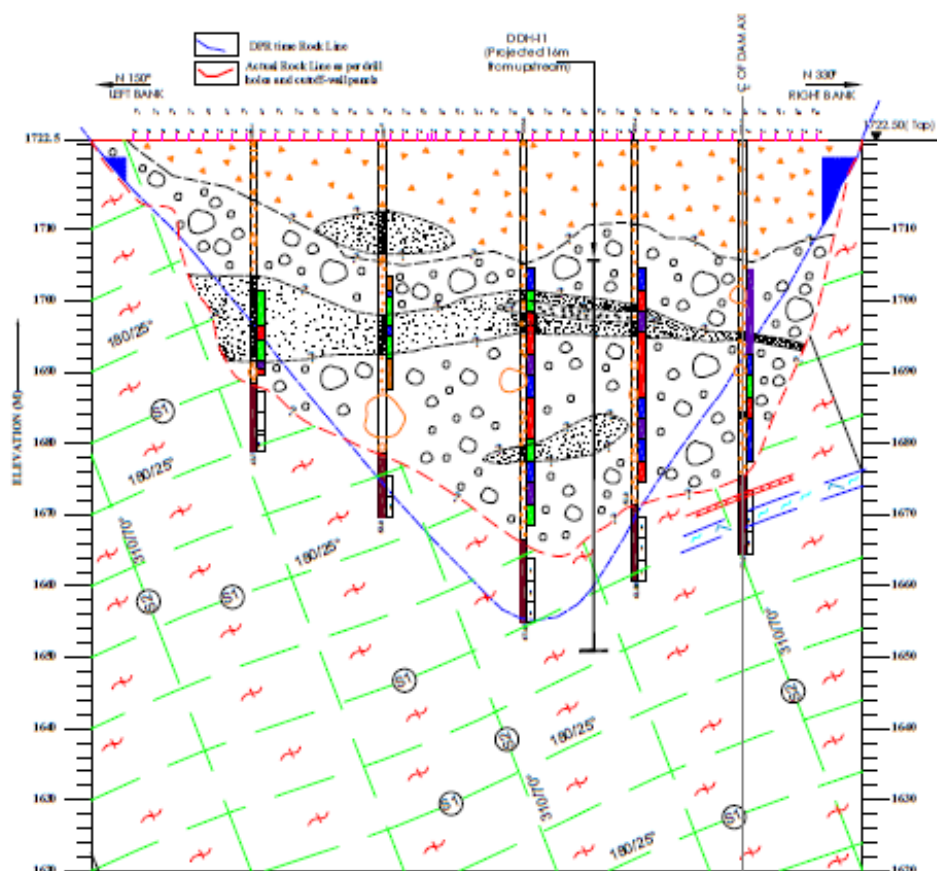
DPR time Rock Line
Actual Rock Line as per drill holes and cutoff-wall panels

N 150°
LEFT BANK

DDH-11
(Projected 16m from upstream)

℄ OF DAM AX

N 330°
RIGHT BANK

1722.5
1722.50( Top)

ELEVATION (M)

1710
1700
1690
1680
1670
1660
1650
1640
1630
1620

1710
1700
1690
1680
1670
1660
1650
1640
1630
1620

180/25°
S1
180/25°
310/70°
180/25°
S2
S1
S1
S2
180/25°
310/70°
S1
180/25°
310/70°
S2
S1